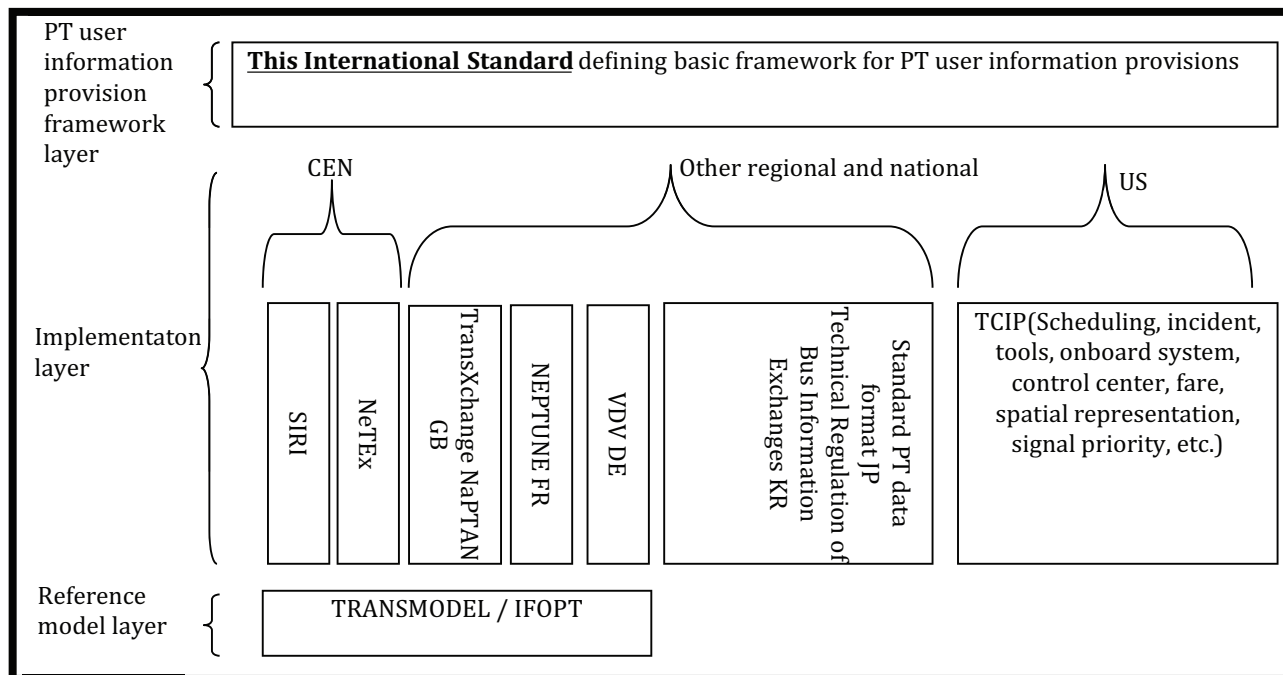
PT user information provision framework layer

**This International Standard** defining basic framework for PT user information provisions

CEN

Other regional and national

US

Implementaton layer

SIRI

NeTEx

TransXchange NaPTAN GB

NEPTUNE FR

VDV DE

Standard PT data format JP
Technical Regulation of Bus Information Exchanges KR

TCIP(Scheduling, incident, tools, onboard system, control center, fare, spatial representation, signal priority, etc.)

Reference model layer

TRANSMODEL / IFOPT